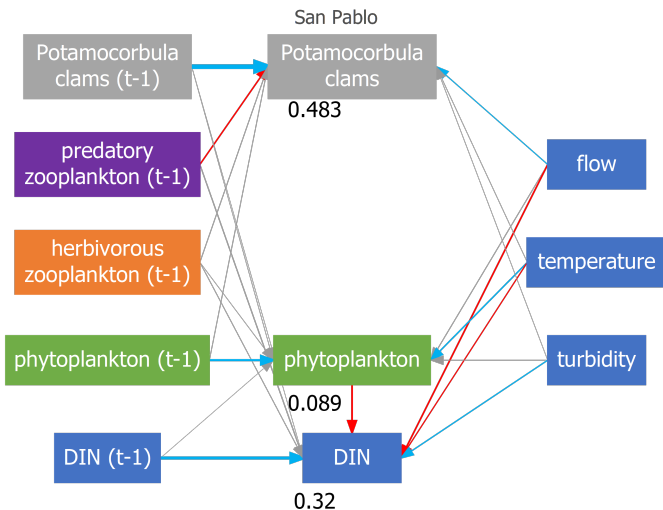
San Pablo

Potamocorbula clams (t-1)

Potamocorbula clams

0.483

predatory zooplankton (t-1)

herbivorous zooplankton (t-1)

phytoplankton (t-1)

phytoplankton

0.089

DIN (t-1)

DIN

0.32

flow

temperature

turbidity